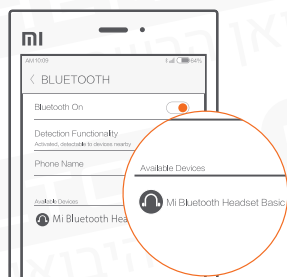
mi

AM 10:09 64%

< BLUETOOTH

Bluetooth On

Detection Functionality
Activated, detectable to devices nearby

Phone Name

Available Devices

Mi Bluetooth Hea

Available Devices

Mi Bluetooth Headset Basic